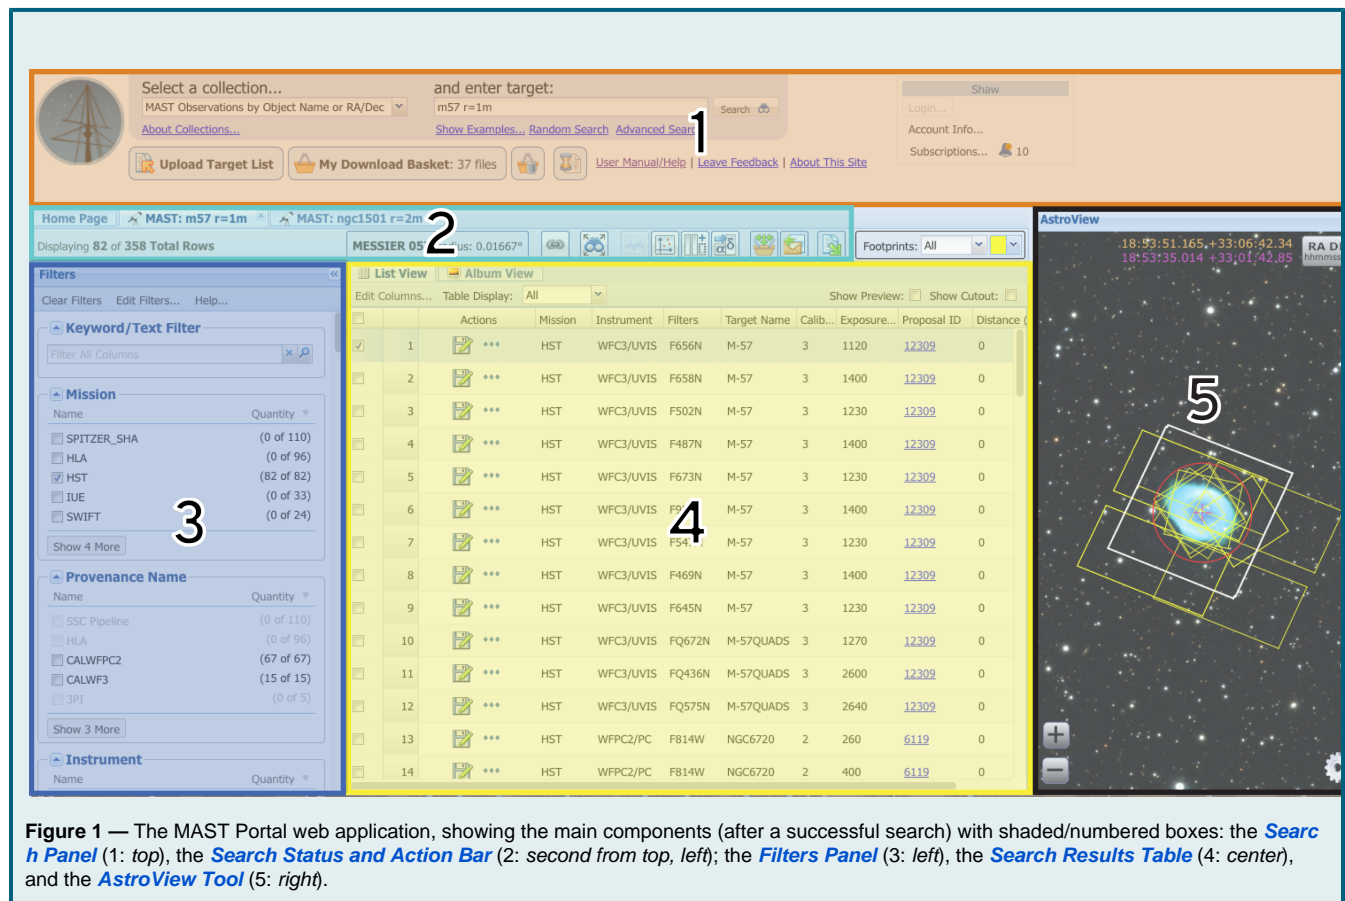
Select a collection...
MAST Observations by Object Name or RA/Dec
About Collections...

and enter target:
m57 r=1m
Search
Show Examples... Random Search Advanced Search

1

Show
Login...
Account Info...
Subscriptions... 10

Upload Target List
My Download Basket: 37 files
User Manual/Help | Leave Feedback | About This Site

Home Page | MAST: m57 r=1m | MAST: ngc1501 r=2m

2

Displaying 82 of 358 Total Rows
MESSIER 05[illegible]us: 0.01667°
Footprints: All

AstroView
18:53:51.165,+33:06:42.34
18:53:35.014 +33:01:42.85
RA D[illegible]
hhmmss

Filters
Clear Filters Edit Filters... Help...

Keyword/Text Filter
Filter All Columns

Mission
| Name | Quantity |
|---|---|
| SPITZER_SHA | (0 of 110) |
| HLA | (0 of 96) |
| HST | (82 of 82) |
| IUE | (0 of 33) |
| SWIFT | (0 of 24) |

Show 4 More

3

Provenance Name
| Name | Quantity |
|---|---|
| SSC Pipeline | (0 of 110) |
| HLA | (0 of 96) |
| CALWFPC2 | (67 of 67) |
| CALWF3 | (15 of 15) |
| 3PI | (0 of 5) |

Show 3 More

Instrument
Name Quantity

List View | Album View
Edit Columns... Table Display: All
Show Preview: Show Cutout:

| | Actions | Mission | Instrument | Filters | Target Name | Calib... | Exposure... | Proposal ID | Distance |
|---|---|---|---|---|---|---|---|---|---|
| 1 | ••• | HST | WFC3/UVIS | F656N | M-57 | 3 | 1120 | 12309 | 0 |
| 2 | ••• | HST | WFC3/UVIS | F658N | M-57 | 3 | 1400 | 12309 | 0 |
| 3 | ••• | HST | WFC3/UVIS | F502N | M-57 | 3 | 1230 | 12309 | 0 |
| 4 | ••• | HST | WFC3/UVIS | F487N | M-57 | 3 | 1400 | 12309 | 0 |
| 5 | ••• | HST | WFC3/UVIS | F673N | M-57 | 3 | 1230 | 12309 | 0 |
| 6 | ••• | HST | WFC3/UVIS | F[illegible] | M-57 | 3 | 1400 | 12309 | 0 |
| 7 | ••• | HST | WFC3/UVIS | F54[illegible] | M-57 | 3 | 1230 | 12309 | 0 |
| 8 | ••• | HST | WFC3/UVIS | F469N | M-57 | 3 | 1400 | 12309 | 0 |
| 9 | ••• | HST | WFC3/UVIS | F645N | M-57 | 3 | 1230 | 12309 | 0 |
| 10 | ••• | HST | WFC3/UVIS | FQ672N | M-57QUADS | 3 | 1270 | 12309 | 0 |
| 11 | ••• | HST | WFC3/UVIS | FQ436N | M-57QUADS | 3 | 2600 | 12309 | 0 |
| 12 | ••• | HST | WFC3/UVIS | FQ575N | M-57QUADS | 3 | 2640 | 12309 | 0 |
| 13 | ••• | HST | WFPC2/PC | F814W | NGC6720 | 2 | 260 | 6119 | 0 |
| 14 | ••• | HST | WFPC2/PC | F814W | NGC6720 | 2 | 400 | 6119 | 0 |

4

5

**Figure 1 —** The MAST Portal web application, showing the main components (after a successful search) with shaded/numbered boxes: the ***Search Panel*** (1: *top*), the ***Search Status and Action Bar*** (2: *second from top, left*); the ***Filters Panel*** (3: *left*), the ***Search Results Table*** (4: *center*), and the ***AstroView Tool*** (5: *right*).